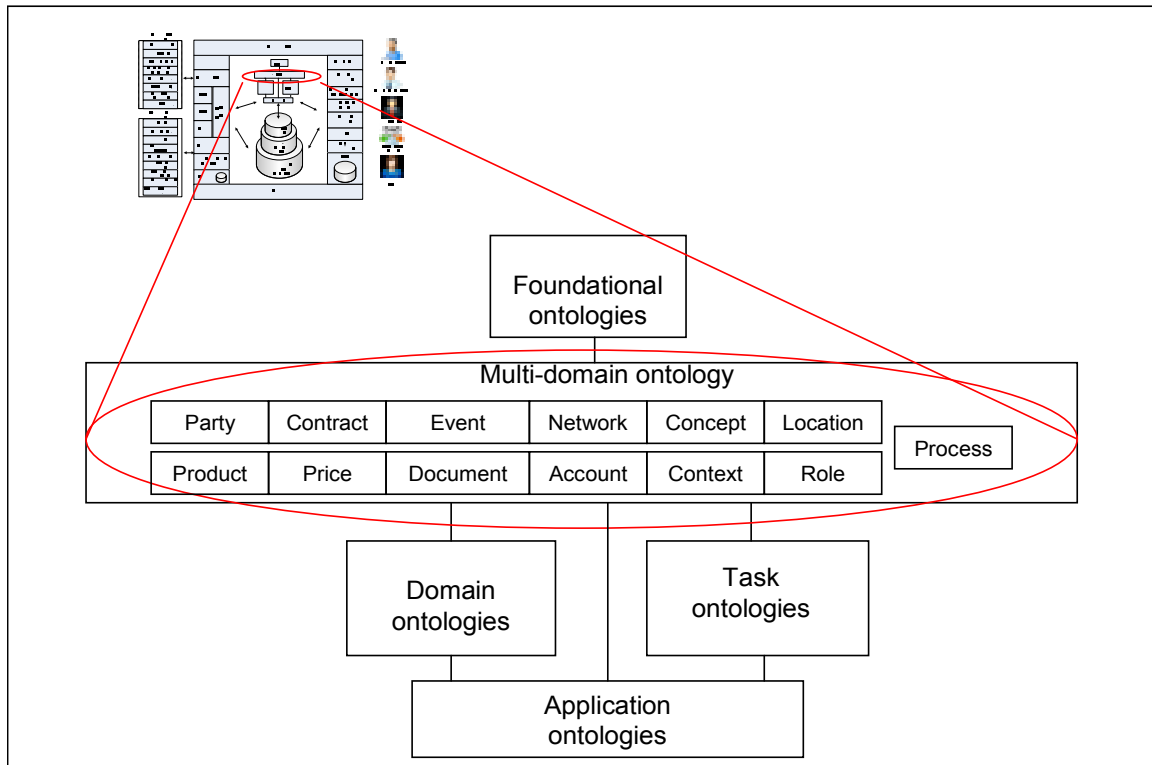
Foundational ontologies

Multi-domain ontology

| Party | Contract | Event | Network | Concept | Location |
|---|---|---|---|---|---|
| Product | Price | Document | Account | Context | Role |

Process

Domain ontologies

Task ontologies

Application ontologies